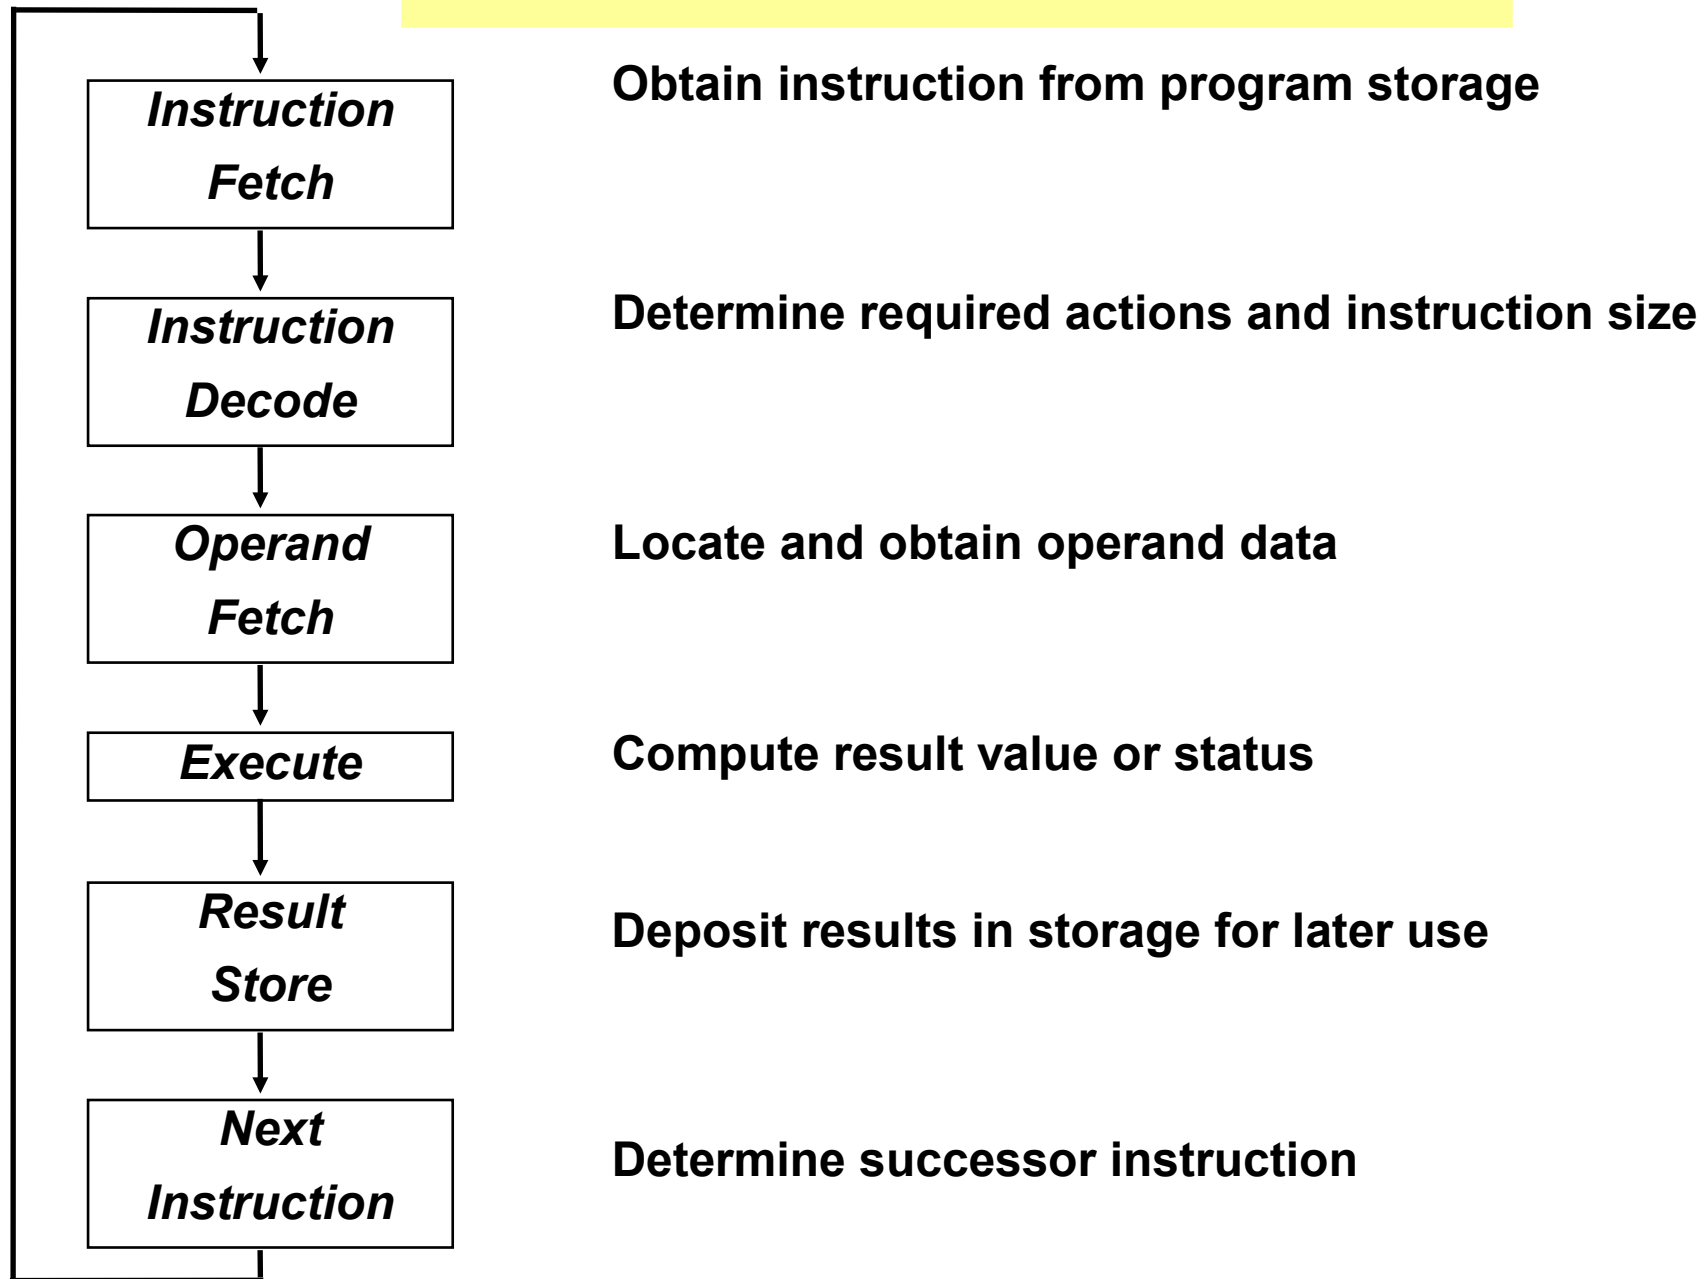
Instruction Fetch

Obtain instruction from program storage

Instruction Decode

Determine required actions and instruction size

Operand Fetch

Locate and obtain operand data

Execute

Compute result value or status

Result Store

Deposit results in storage for later use

Next Instruction

Determine successor instruction